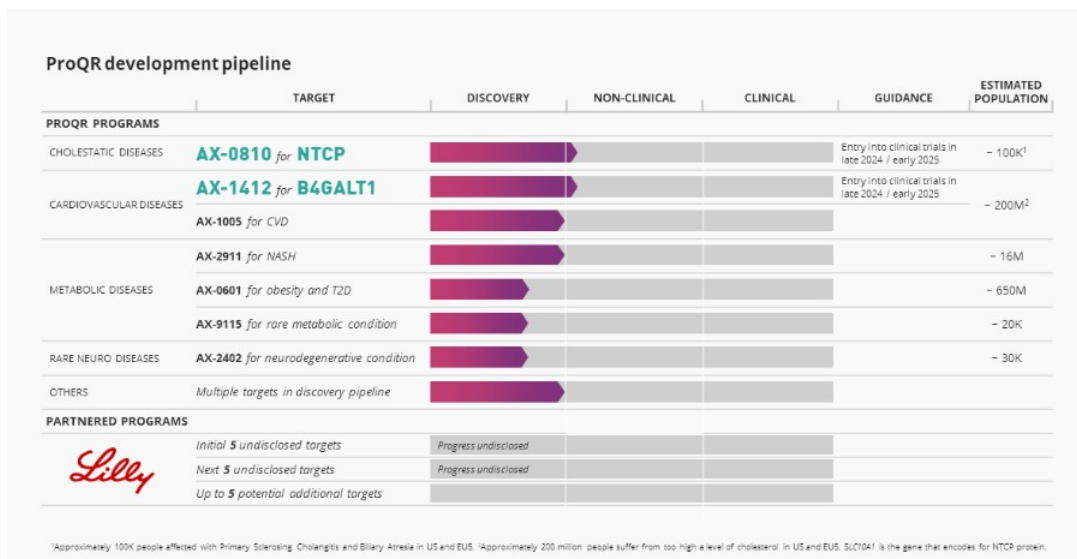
ProQR development pipeline

| | TARGET | DISCOVERY | NON-CLINICAL | CLINICAL | GUIDANCE | ESTIMATED POPULATION |
|---|---|---|---|---|---|---|
| **PROQR PROGRAMS** | | | | | | |
| CHOLESTATIC DISEASES | **AX-0810** *for* **NTCP** | | | | Entry into clinical trials in late 2024 / early 2025 | ~ 100K$^1$ |
| CARDIOVASCULAR DISEASES | **AX-1412** *for* **B4GALT1** | | | | Entry into clinical trials in late 2024 / early 2025 | ~ 200M$^2$ |
| | **AX-1005** *for CVD* | | | | | |
| METABOLIC DISEASES | **AX-2911** *for NASH* | | | | | ~ 16M |
| | **AX-0601** *for obesity and T2D* | | | | | ~ 650M |
| | **AX-9115** *for rare metabolic condition* | | | | | ~ 20K |
| RARE NEURO DISEASES | **AX-2402** *for neurodegenerative condition* | | | | | ~ 30K |
| OTHERS | *Multiple targets in discovery pipeline* | | | | | |
| **PARTNERED PROGRAMS** | | | | | | |
| Lilly | *Initial **5** undisclosed targets* | Progress undisclosed | | | | |
| | *Next **5** undisclosed targets* | Progress undisclosed | | | | |
| | *Up to **5** potential additional targets* | | | | | |

$^1$Approximately 100K people affected with Primary Sclerosing Cholangitis and Billary Atresia in US and EU5. $^2$Approximately 200 million people suffer from too high a level of cholesterol in US and EU5. SLC10A1 is the gene that encodes for NTCP protein.